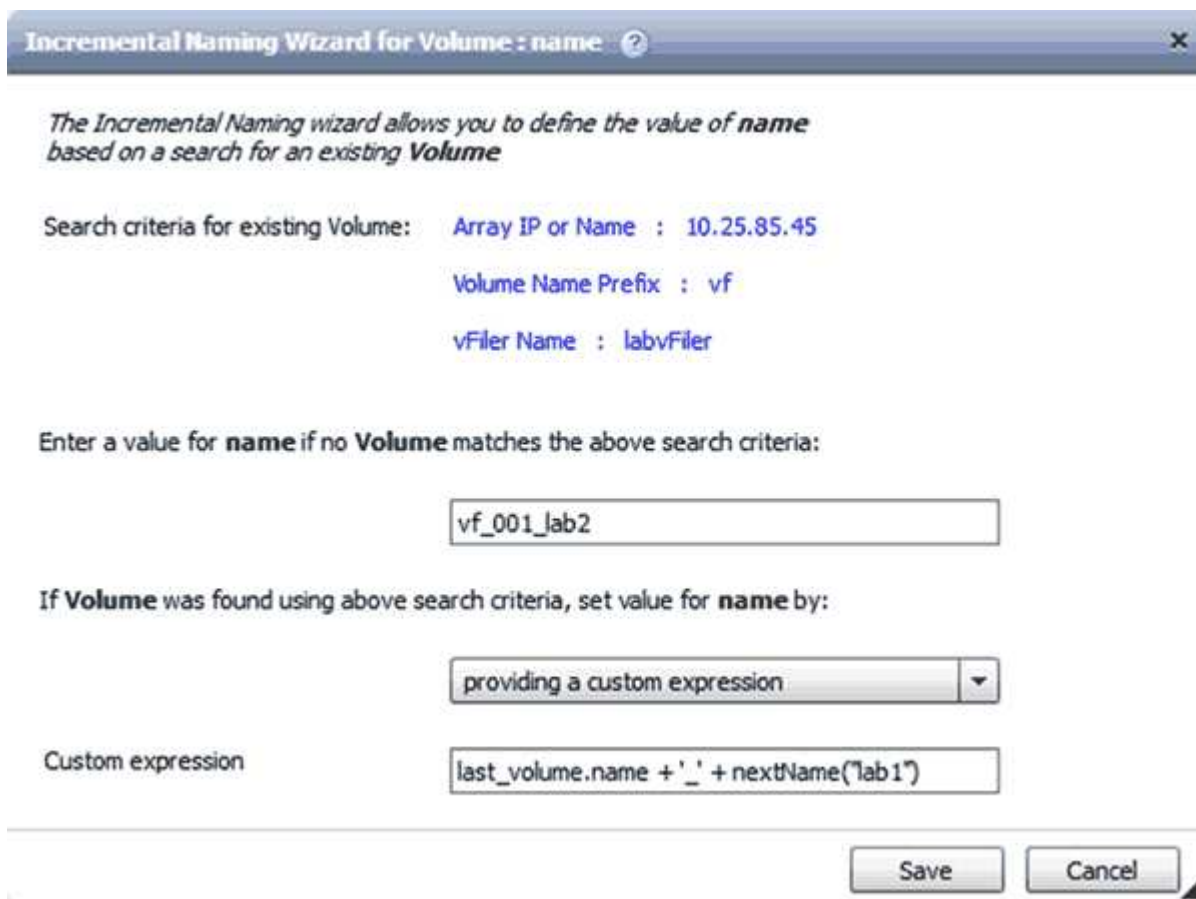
Incremental Naming Wizard for Volume : name

×

The Incremental Naming wizard allows you to define the value of **name** based on a search for an existing **Volume**

Search criteria for existing Volume: Array IP or Name : 10.25.85.45

Volume Name Prefix : vf

vFiler Name : labvFiler

Enter a value for **name** if no **Volume** matches the above search criteria:

vf_001_lab2

If **Volume** was found using above search criteria, set value for **name** by:

providing a custom expression

Custom expression

last_volume.name + '_' + nextName("lab1")

Save

Cancel